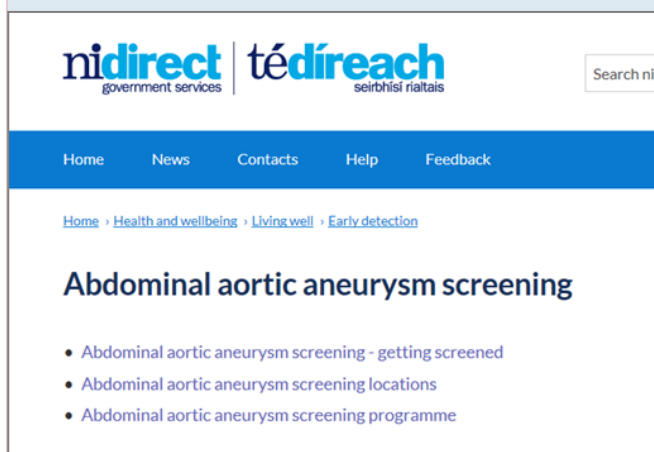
nidirect government services | tédíreach seirbhísí rialtais

Search ni

Home News Contacts Help Feedback

Home › Health and wellbeing › Living well › Early detection

Abdominal aortic aneurysm screening

- Abdominal aortic aneurysm screening - getting screened
- Abdominal aortic aneurysm screening locations
- Abdominal aortic aneurysm screening programme